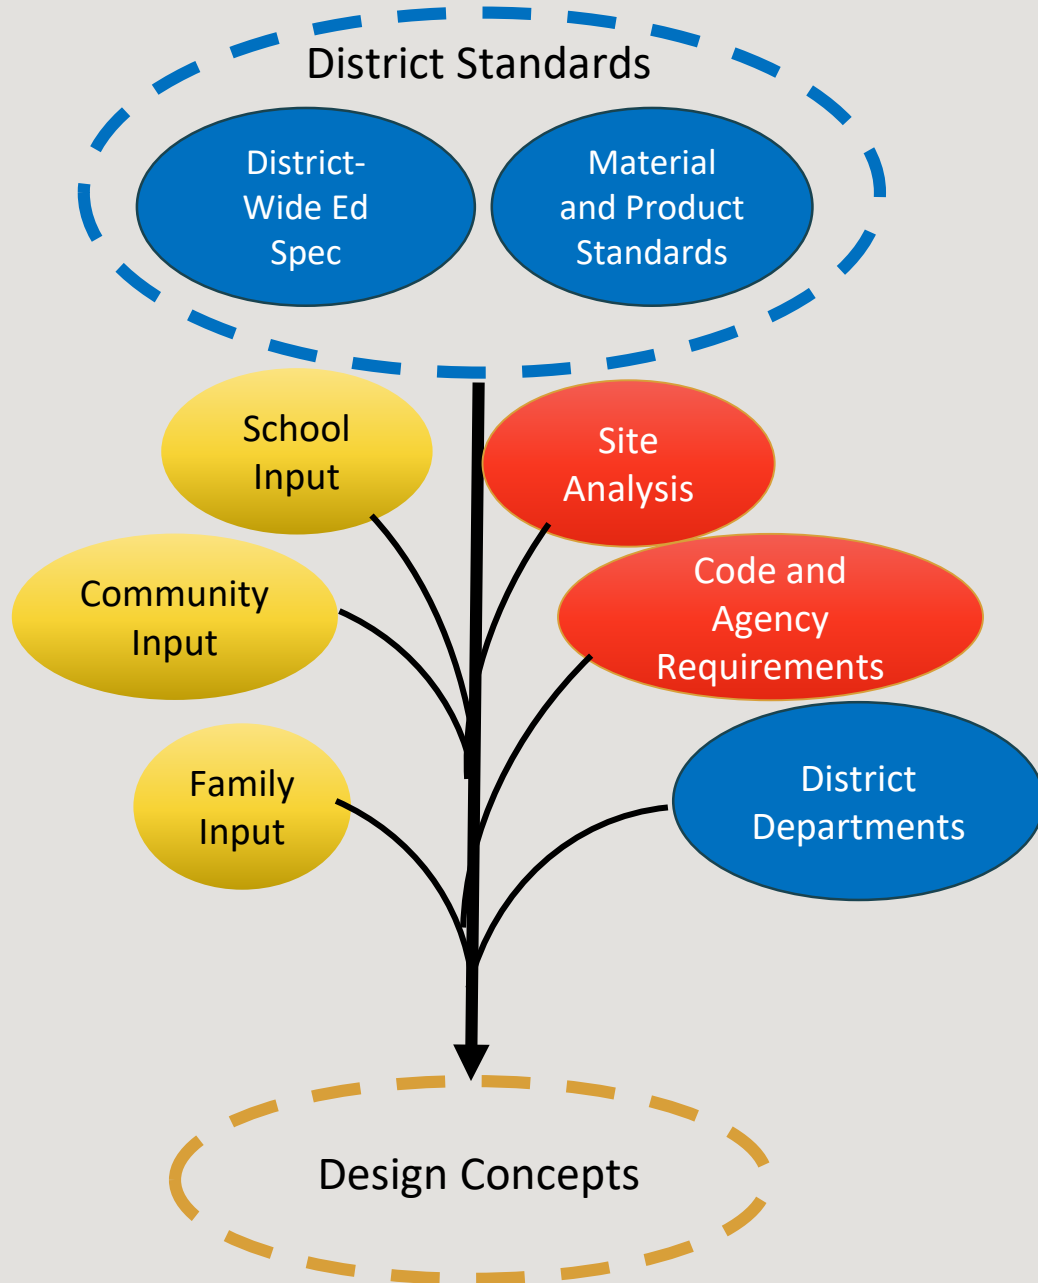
District Standards

District-Wide Ed Spec

Material and Product Standards

School Input

Site Analysis

Community Input

Code and Agency Requirements

Family Input

District Departments

Design Concepts